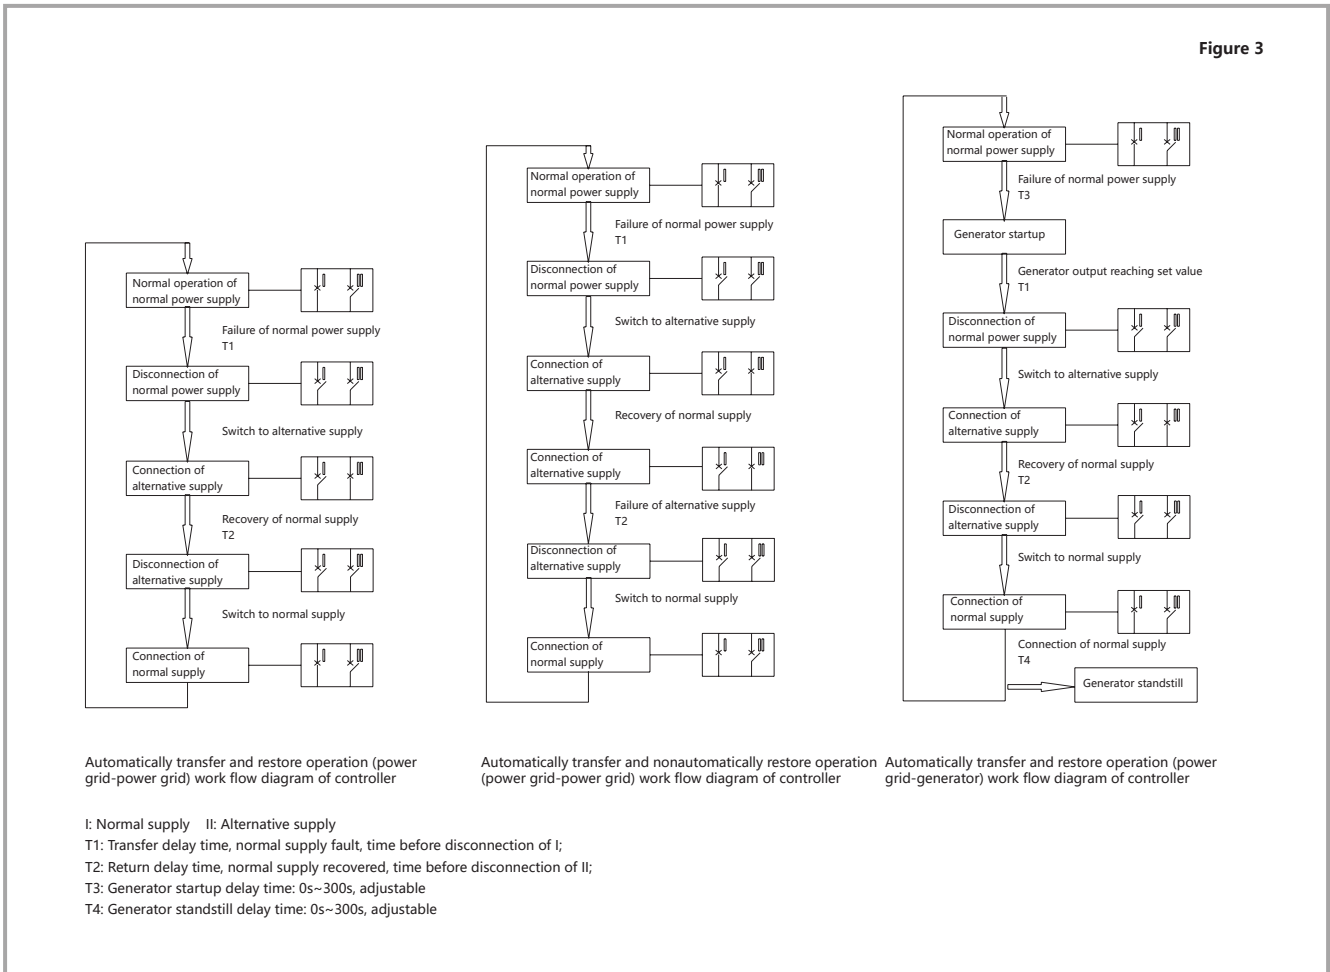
Figure 3

Normal operation of normal power supply

Failure of normal power supply
T1

Disconnection of normal power supply

Switch to alternative supply

Connection of alternative supply

Recovery of normal supply
T2

Disconnection of alternative supply

Switch to normal supply

Connection of normal supply

Automatically transfer and restore operation (power grid-power grid) work flow diagram of controller

Normal operation of normal power supply

Failure of normal power supply
T1

Disconnection of normal power supply

Switch to alternative supply

Connection of alternative supply

Recovery of normal supply

Connection of alternative supply

Failure of alternative supply
T2

Disconnection of alternative supply

Switch to normal supply

Connection of normal supply

Automatically transfer and nonautomatically restore operation (power grid-power grid) work flow diagram of controller

Normal operation of normal power supply

Failure of normal power supply
T3

Generator startup

Generator output reaching set value
T1

Disconnection of normal power supply

Switch to alternative supply

Connection of alternative supply

Recovery of normal supply
T2

Disconnection of alternative supply

Switch to normal supply

Connection of normal supply

Connection of normal supply
T4

Generator standstill

Automatically transfer and restore operation (power grid-generator) work flow diagram of controller

I: Normal supply II: Alternative supply
T1: Transfer delay time, normal supply fault, time before disconnection of I;
T2: Return delay time, normal supply recovered, time before disconnection of II;
T3: Generator startup delay time: 0s~300s, adjustable
T4: Generator standstill delay time: 0s~300s, adjustable